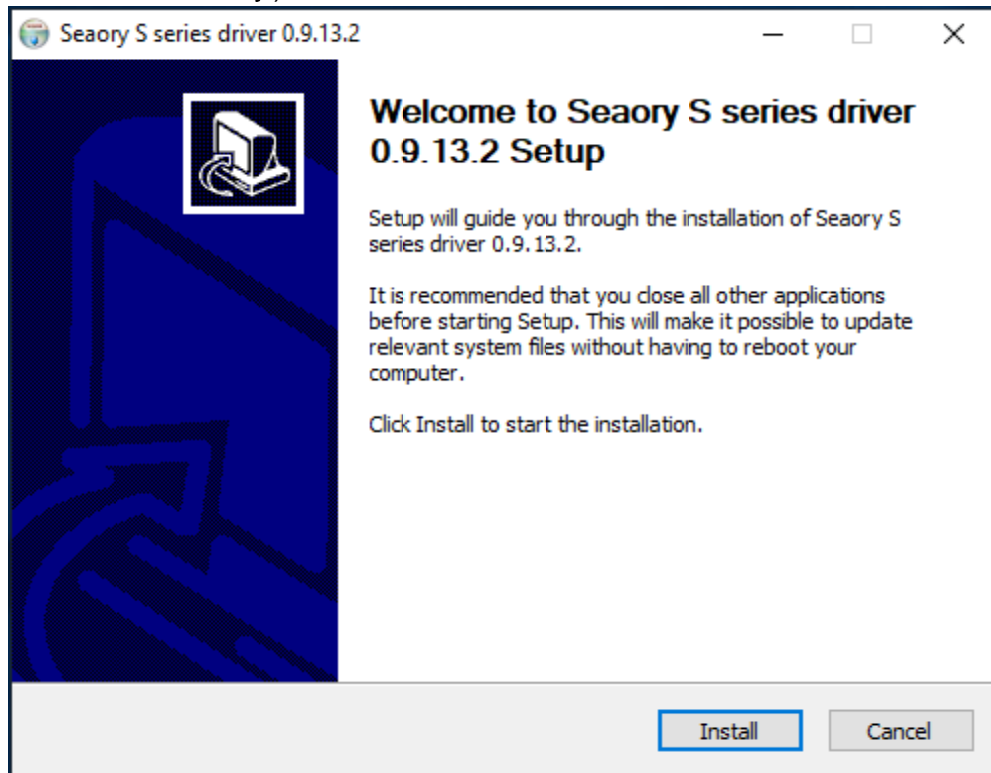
Seaory S series driver 0.9.13.2

Welcome to Seaory S series driver 0.9.13.2 Setup

Setup will guide you through the installation of Seaory S series driver 0.9.13.2.

It is recommended that you close all other applications before starting Setup. This will make it possible to update relevant system files without having to reboot your computer.

Click Install to start the installation.

Install

Cancel